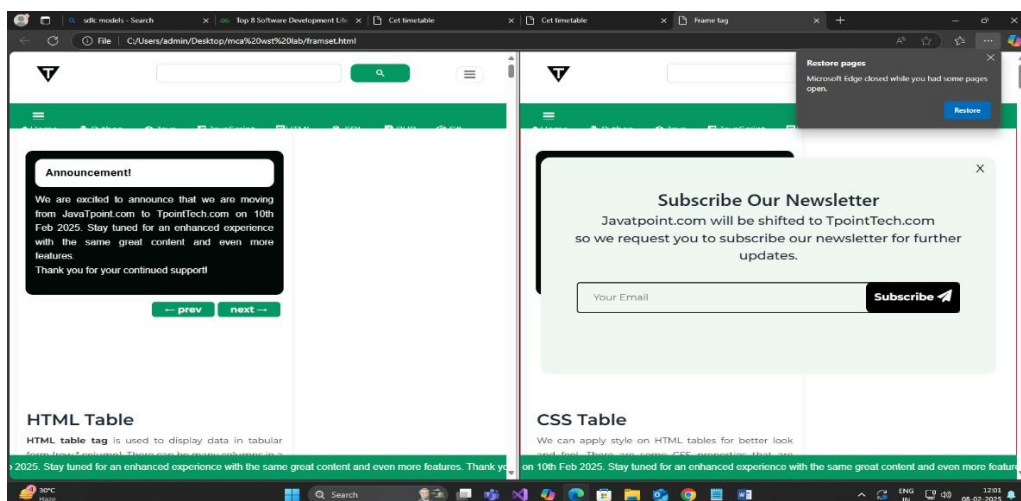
sdlc models - Search
Top 8 Software Development Life
Cet timetable
Cet timetable
Frame tag

File | C:/Users/admin/Desktop/mca%20wst%20lab/framset.html

Restore pages
Microsoft Edge closed while you had some pages open.
Restore

Announcement!

We are excited to announce that we are moving from JavaTpoint.com to TpointTech.com on 10th Feb 2025. Stay tuned for an enhanced experience with the same great content and even more features.
Thank you for your continued support!

← prev next →

HTML Table

HTML table tag is used to display data in tabular form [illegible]

Subscribe Our Newsletter

Javatpoint.com will be shifted to TpointTech.com so we request you to subscribe our newsletter for further updates.

Your Email
Subscribe

CSS Table

We can apply style on HTML tables for better look and feel. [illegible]

2025. Stay tuned for an enhanced experience with the same great content and even more features. Thank yo

on 10th Feb 2025. Stay tuned for an enhanced experience with the same great content and even more featu

30°C
Haze
Search
ENG IN
12:01
06-02-2025